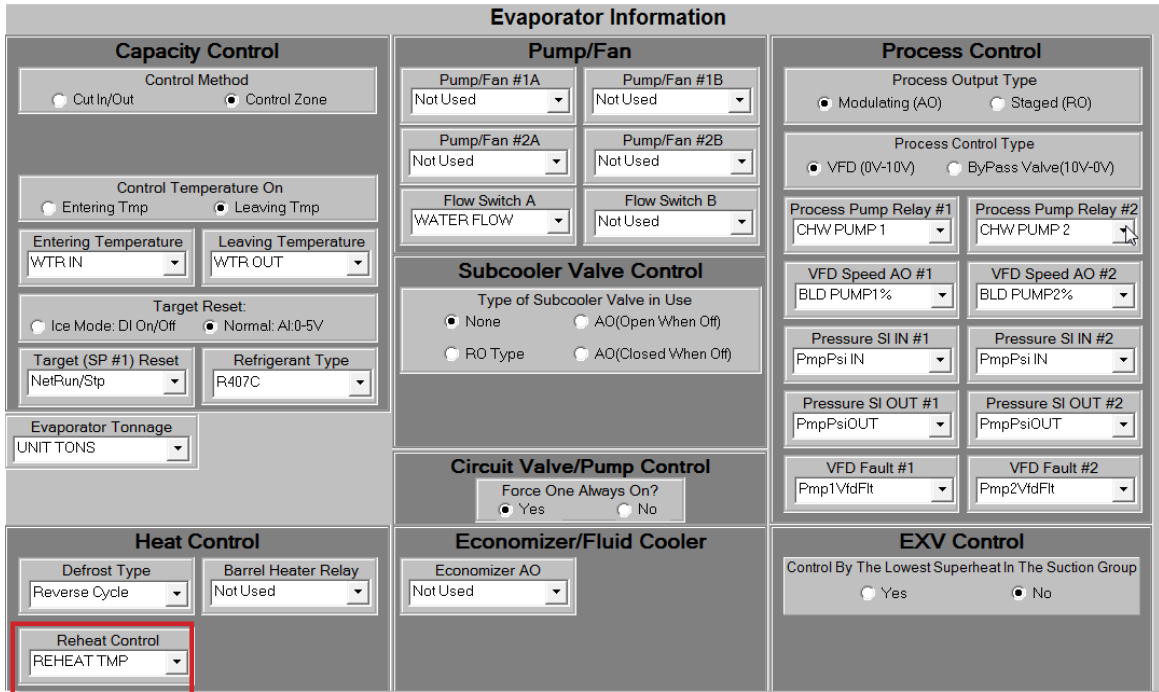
Evaporator Information

Capacity Control

Control Method
Cut In/Out
Control Zone

Control Temperature On
Entering Tmp
Leaving Tmp

Entering Temperature
WTR IN

Leaving Temperature
WTR OUT

Target Reset:
Ice Mode: DI On/Off
Normal: AI:0-5V

Target (SP #1) Reset
NetRun/Stp

Refrigerant Type
R407C

Evaporator Tonnage
UNIT TONS

Pump/Fan

Pump/Fan #1A
Not Used

Pump/Fan #1B
Not Used

Pump/Fan #2A
Not Used

Pump/Fan #2B
Not Used

Flow Switch A
WATER FLOW

Flow Switch B
Not Used

Subcooler Valve Control

Type of Subcooler Valve in Use
None
AO(Open When Off)
RO Type
AO(Closed When Off)

Circuit Valve/Pump Control

Force One Always On?
Yes
No

Process Control

Process Output Type
Modulating (AO)
Staged (RO)

Process Control Type
VFD (0V-10V)
ByPass Valve(10V-0V)

Process Pump Relay #1
CHW PUMP 1

Process Pump Relay #2
CHW PUMP 2

VFD Speed AO #1
BLD PUMP1%

VFD Speed AO #2
BLD PUMP2%

Pressure SI IN #1
PmpPsi IN

Pressure SI IN #2
PmpPsi IN

Pressure SI OUT #1
PmpPsiOUT

Pressure SI OUT #2
PmpPsiOUT

VFD Fault #1
Pmp1VfdFlt

VFD Fault #2
Pmp2VfdFlt

Heat Control

Defrost Type
Reverse Cycle

Barrel Heater Relay
Not Used

Reheat Control
REHEAT TMP

Economizer/Fluid Cooler

Economizer AO
Not Used

EXV Control

Control By The Lowest Superheat In The Suction Group
Yes
No